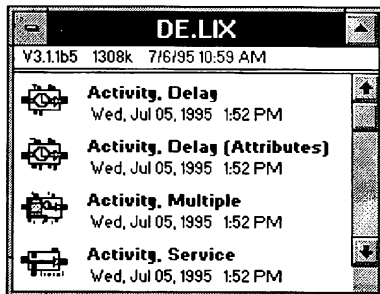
DE.LIX

V3.1.1b5 1308k 7/6/95 10:59 AM

Activity, Delay
Wed, Jul 05, 1995 1:52 PM

Activity, Delay (Attributes)
Wed, Jul 05, 1995 1:52 PM

Activity, Multiple
Wed, Jul 05, 1995 1:52 PM

Activity, Service
Wed, Jul 05, 1995 1:52 PM